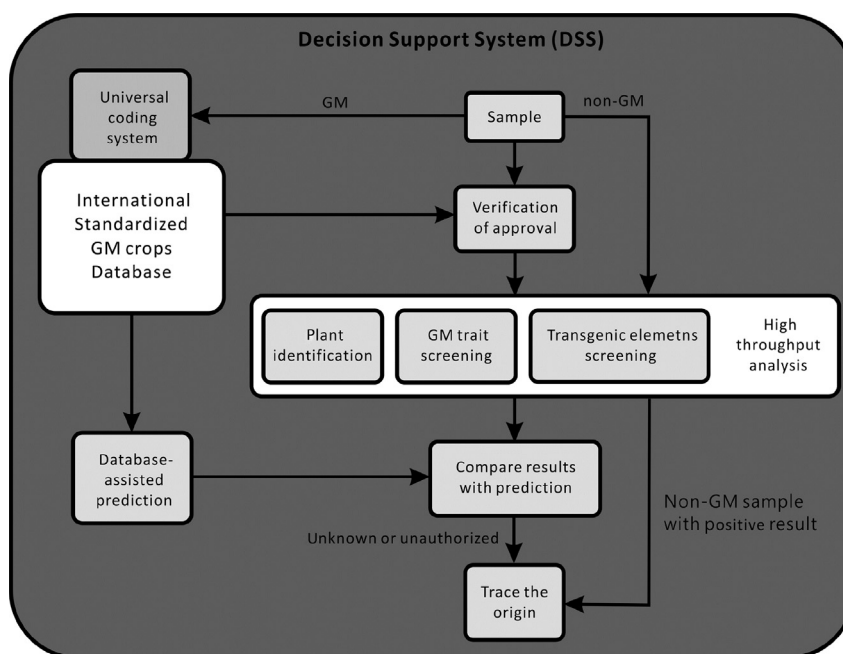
Decision Support System (DSS)

Universal coding system

GM

Sample

non-GM

International Standardized GM crops Database

Verification of approval

Plant identification

GM trait screening

Transgenic elemetns screening

High throughput analysis

Database-assisted prediction

Compare results with prediction

Non-GM sample with positive result

Unknown or unauthorized

Trace the origin